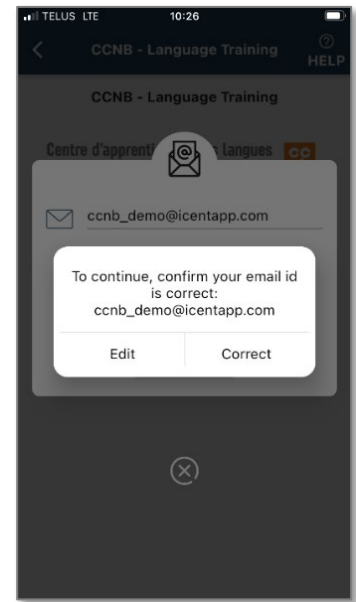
TELUS LTE 10:26

CCNB - Language Training

HELP

CCNB - Language Training

Centre d'apprenti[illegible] langues

ccnb_demo@icentapp.com

To continue, confirm your email id is correct: ccnb_demo@icentapp.com

Edit

Correct